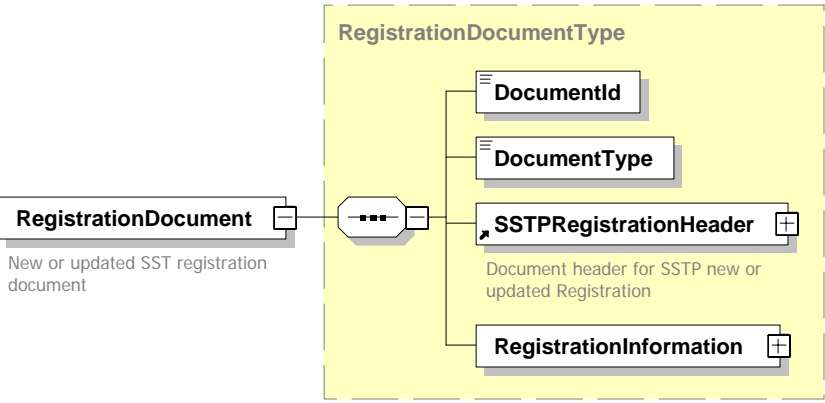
RegistrationDocument

New or updated SST registration document

RegistrationDocumentType

DocumentId

DocumentType

SSTPRegistrationHeader

Document header for SSTP new or updated Registration

RegistrationInformation